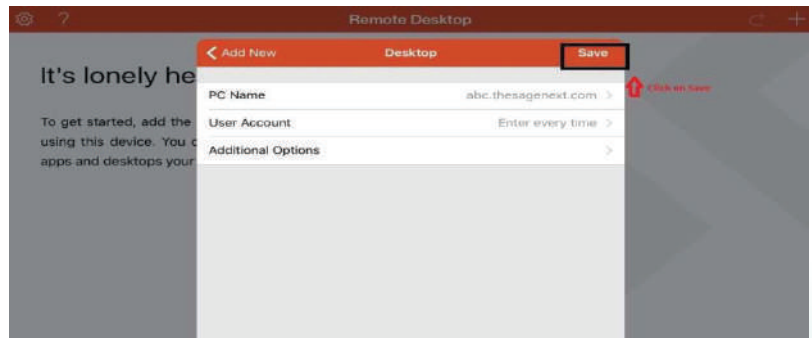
Remote Desktop

It's lonely he

To get started, add the using this device. You c apps and desktops your

Add New

Desktop

Save

Click on Save

PC Name

abc.thesagenext.com

User Account

Enter every time

Additional Options